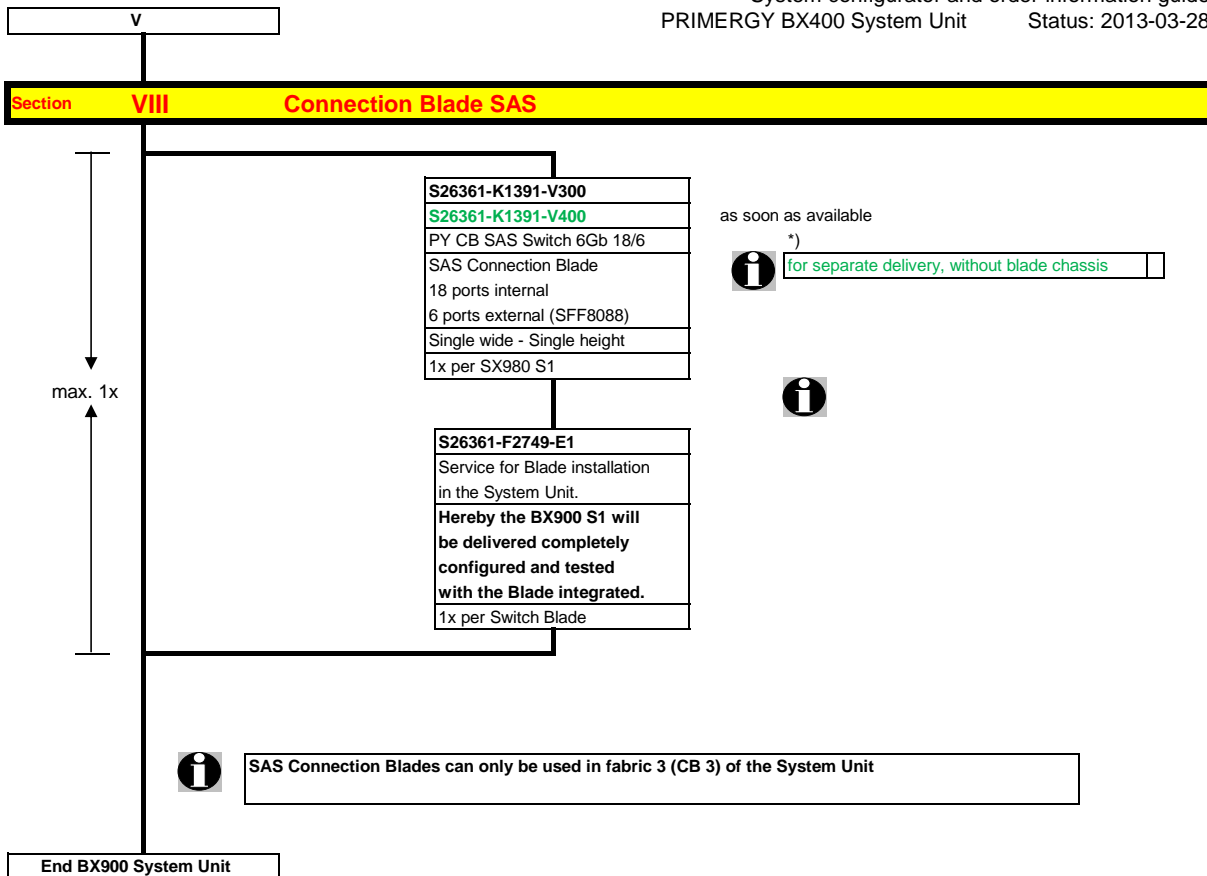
V

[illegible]
PRIMERGY BX400 System Unit Status: 2013-03-28

Section VIII Connection Blade SAS

S26361-K1391-V300
S26361-K1391-V400
PY CB SAS Switch 6Gb 18/6
SAS Connection Blade
18 ports internal
6 ports external (SFF8088)
Single wide - Single height
1x per SX980 S1

as soon as available
*)
for separate delivery, without blade chassis

max. 1x

S26361-F2749-E1
Service for Blade installation in the System Unit.
Hereby the BX900 S1 will be delivered completely configured and tested with the Blade integrated.
1x per Switch Blade

SAS Connection Blades can only be used in fabric 3 (CB 3) of the System Unit

End BX900 System Unit